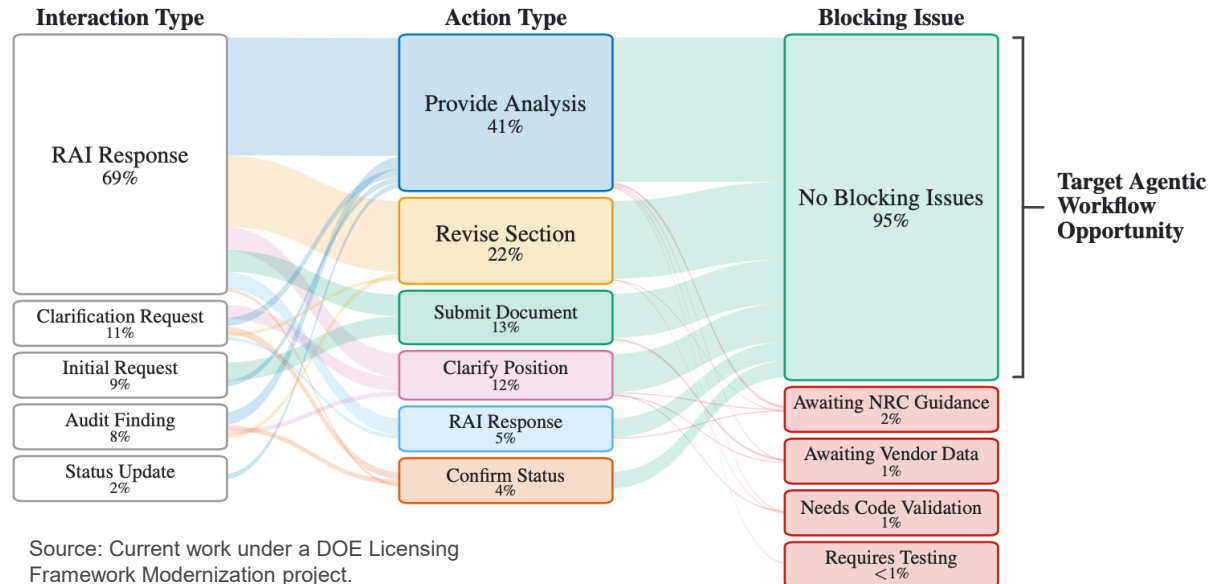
Interaction Type

RAI Response
69%

Clarification Request
11%

Initial Request
9%

Audit Finding
8%

Status Update
2%

Action Type

Provide Analysis
41%

Revise Section
22%

Submit Document
13%

Clarify Position
12%

RAI Response
5%

Confirm Status
4%

Blocking Issue

No Blocking Issues
95%

Awaiting NRC Guidance
2%

Awaiting Vendor Data
1%

Needs Code Validation
1%

Requires Testing
<1%

Target Agentic Workflow Opportunity

Source: Current work under a DOE Licensing Framework Modernization project.